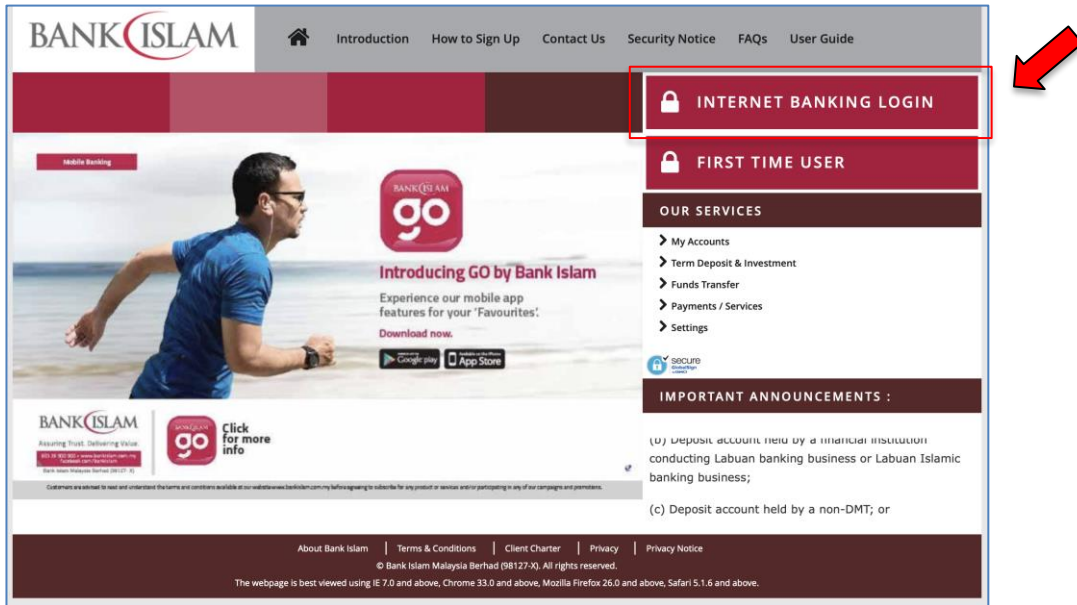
BANK ISLAM

Introduction How to Sign Up Contact Us Security Notice FAQs User Guide

INTERNET BANKING LOGIN

FIRST TIME USER

Mobile Banking

BANK ISLAM go

Introducing GO by Bank Islam

Experience our mobile app features for your 'Favourites'.

Download now.

Google play App Store

BANK ISLAM
Assuring Trust. Delivering Value.

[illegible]

Bank Islam Malaysia Berhad (98127-X)

go Click for more info

Customers are advised to read and understand the terms and conditions available at our website www.bankislam.com.my before agreeing to subscribe for any product or service and/or participating in any of our campaigns and promotions.

OUR SERVICES

My Accounts
Term Deposit & Investment
Funds Transfer
Payments / Services
Settings

secure GlobalSign

IMPORTANT ANNOUNCEMENTS :

(b) Deposit account held by a financial institution conducting Labuan banking business or Labuan Islamic banking business;

(c) Deposit account held by a non-DMT; or

About Bank Islam | Terms & Conditions | Client Charter | Privacy | Privacy Notice

© Bank Islam Malaysia Berhad (98127-X). All rights reserved.

The webpage is best viewed using IE 7.0 and above, Chrome 33.0 and above, Mozilla Firefox 26.0 and above, Safari 5.1.6 and above.